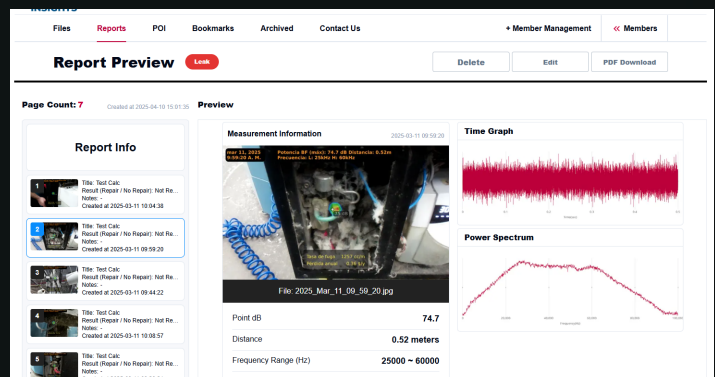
INSIGHTS

Files Reports POI Bookmarks Archived Contact Us + Member Management « Members

Report Preview Leak

Delete Edit PDF Download

Page Count: 7 Created at 2025-04-10 15:01:35

Preview

Report Info

1 Title: Test Calc
Result (Repair / No Repair): Not Re...
Notes: -
Created at 2025-03-11 10:04:38

2 Title: Test Calc
Result (Repair / No Repair): Not Re...
Notes: -
Created at 2025-03-11 09:59:20

3 Title: Test Calc
Result (Repair / No Repair): Not Re...
Notes: -
Created at 2025-03-11 09:44:22

4 Title: Test Calc
Result (Repair / No Repair): Not Re...
Notes: -
Created at 2025-03-11 10:08:57

5 Title: Test Calc
Result (Repair / No Repair): Not Re...
Notes: -

Measurement Information 2025-03-11 09:59:20

mar 11, 2025 Potencia BF (máx): 74.7 dB Distancia: 0.52m
9:59:20 A. M. Frecuencia: L: 25kHz H: 60kHz

File: 2025_Mar_11_09_59_20.jpg

Point dB 74.7
Distance 0.52 meters
Frequency Range (Hz) 25000 ~ 60000

Time Graph

Power Spectrum